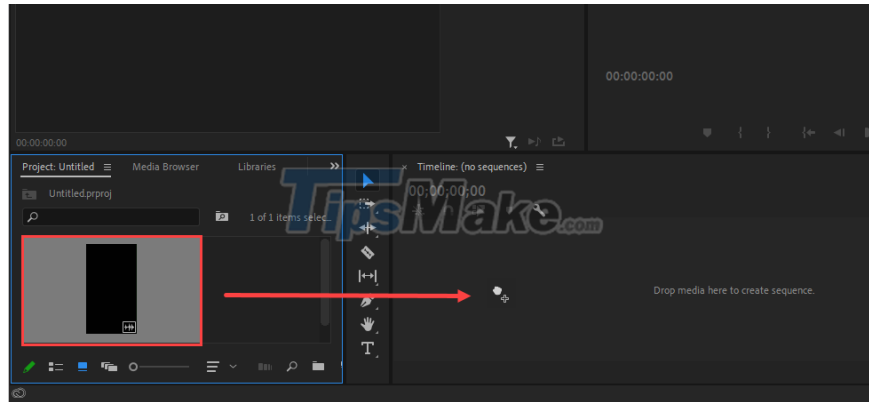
00:00:00:00

00:00:00:00

Project: Untitled ≡ Media Browser Libraries »

Untitled.prproj

1 of 1 items selec...

× Timeline: (no sequences) ≡

00:00:00:00

TipsMake.com

Drop media here to create sequence.

T